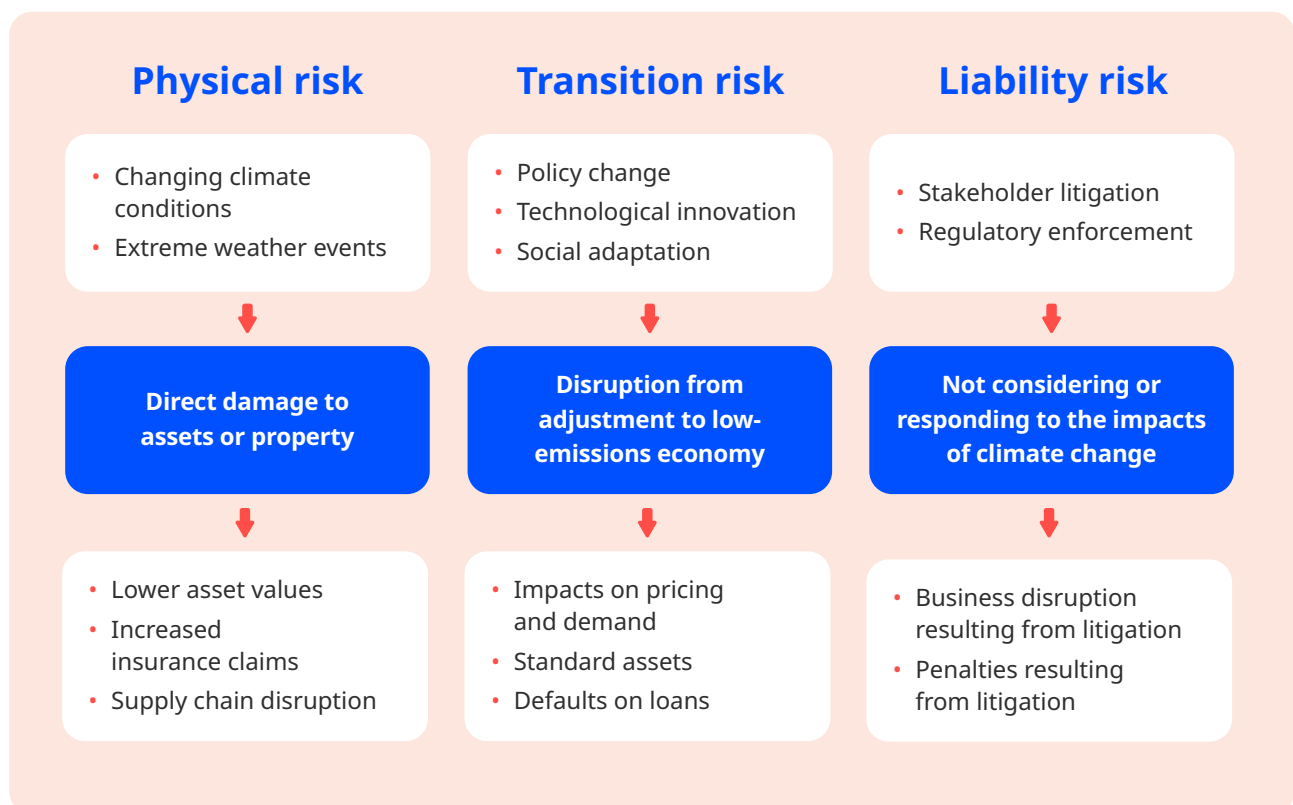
Physical risk

- Changing climate conditions
- Extreme weather events

Direct damage to assets or property

- Lower asset values
- Increased insurance claims
- Supply chain disruption

Transition risk

- Policy change
- Technological innovation
- Social adaptation

Disruption from adjustment to low-emissions economy

- Impacts on pricing and demand
- Standard assets
- Defaults on loans

Liability risk

- Stakeholder litigation
- Regulatory enforcement

Not considering or responding to the impacts of climate change

- Business disruption resulting from litigation
- Penalties resulting from litigation